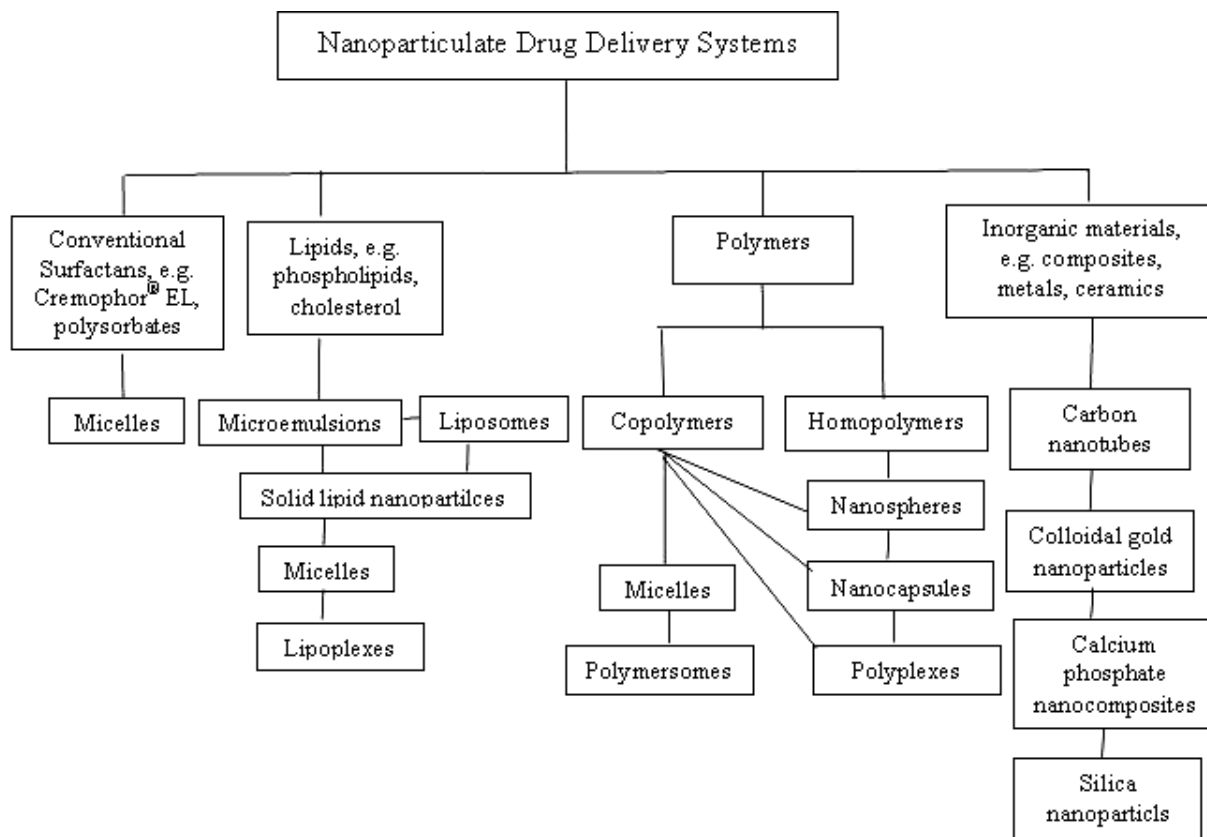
Nanoparticulate Drug Delivery Systems

Conventional Surfactans, e.g. Cremophor® EL, polysorbates

Micelles

Lipids, e.g. phospholipids, cholesterol

Microemulsions

Liposomes

Solid lipid nanopartilces

Micelles

Lipoplexes

Polymers

Copolymers

Homopolymers

Nanospheres

Micelles

Nanocapsules

Polymersomes

Polyplexes

Inorganic materials, e.g. composites, metals, ceramics

Carbon nanotubes

Colloidal gold nanoparticles

Calcium phosphate nanocomposites

Silica nanoparticls